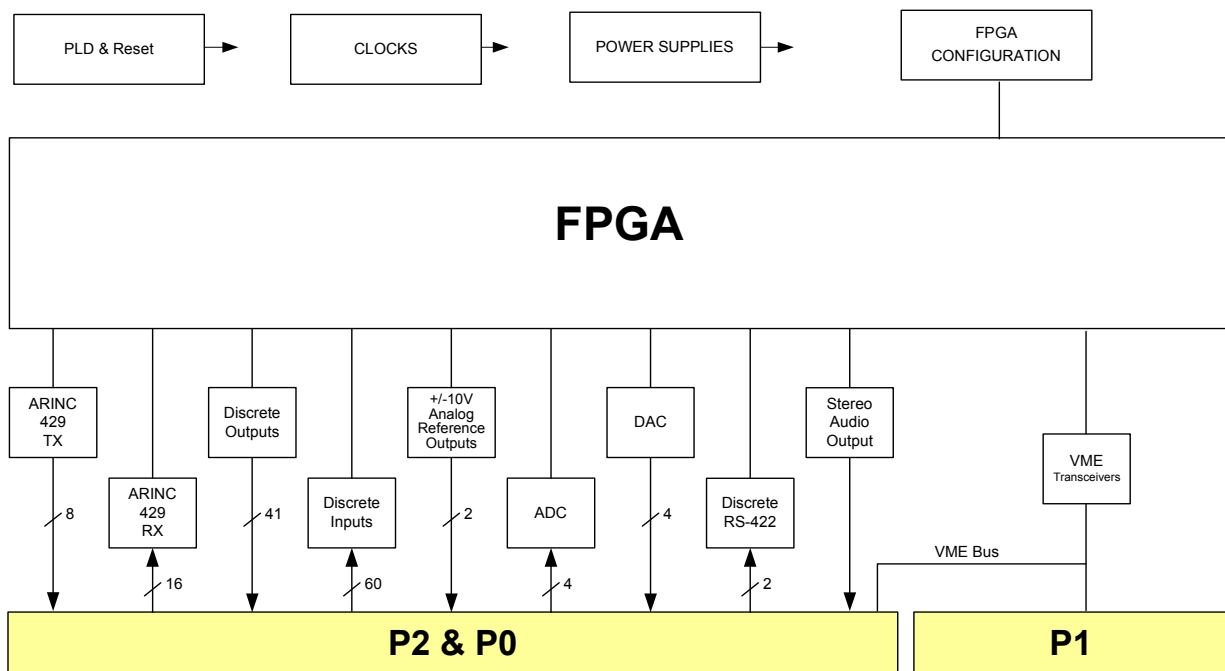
PLD & Reset

CLOCKS

POWER SUPPLIES

FPGA CONFIGURATION

FPGA

ARINC 429 TX

ARINC 429 RX

Discrete Outputs

Discrete Inputs

+/-10V Analog Reference Outputs

ADC

DAC

Discrete RS-422

Stereo Audio Output

VME Transceivers

8

16

41

60

2

4

4

2

VME Bus

P2 & P0

P1